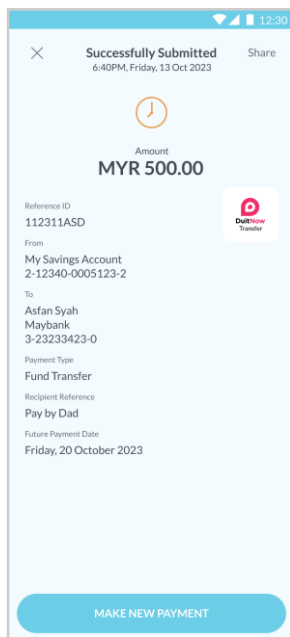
12:30

Successfully Submitted
6:40PM, Friday, 13 Oct 2023

Share

Amount
MYR 500.00

Reference ID
112311ASD

DuitNow Transfer

From
My Savings Account
2-12340-0005123-2

To
Asfan Syah
Maybank
3-23233423-0

Payment Type
Fund Transfer

Recipient Reference
Pay by Dad

Future Payment Date
Friday, 20 October 2023

MAKE NEW PAYMENT